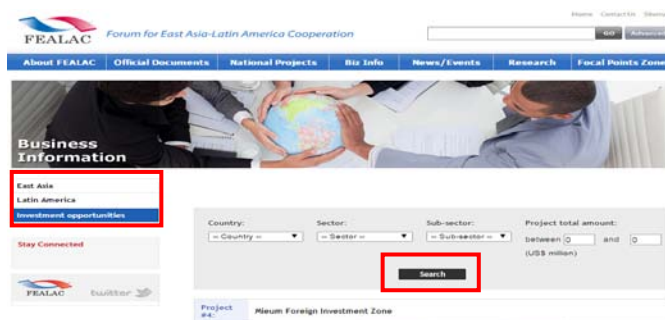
FEALAC Forum for East Asia-Latin America Cooperation

Home Contact Us Sitemap

GO Advanced

About FEALAC | Official Documents | National Projects | Biz Info | News/Events | Research | Focal Points Zone

Business Information

East Asia
Latin America
Investment opportunities

Stay Connected

FEALAC twitter

Country: -- Country --
Sector: -- Sector --
Sub-sector: -- Sub-sector --
Project total amount: between 0 and 0 (US$ million)

Search

Project #4 Mieum Foreign Investment Zone